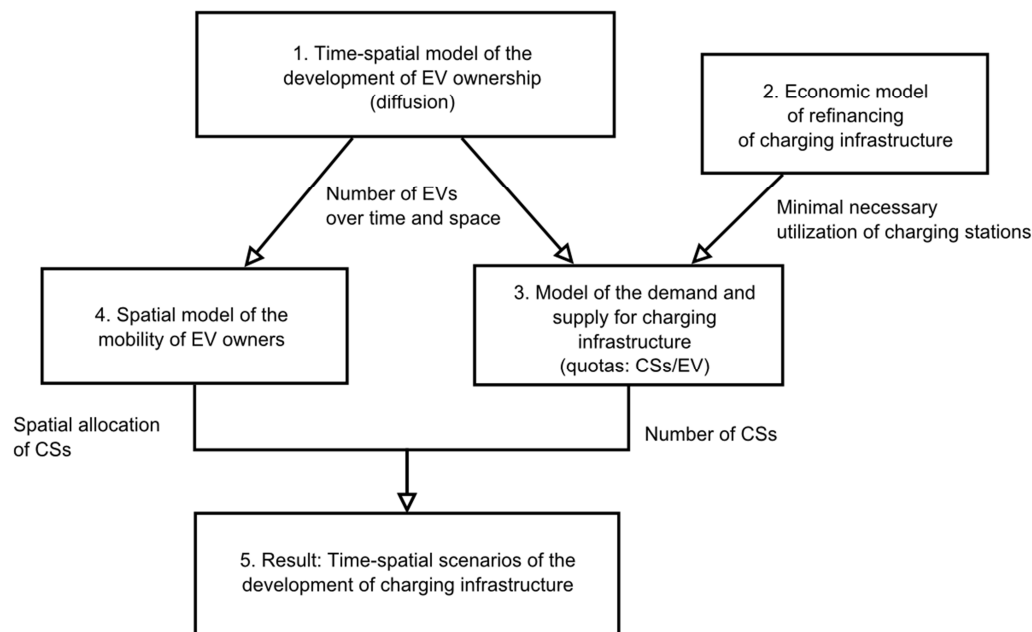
1. Time-spatial model of the development of EV ownership (diffusion)

2. Economic model of refinancing of charging infrastructure

Number of EVs over time and space

Minimal necessary utilization of charging stations

4. Spatial model of the mobility of EV owners

3. Model of the demand and supply for charging infrastructure (quotas: CSs/EV)

Spatial allocation of CSs

Number of CSs

5. Result: Time-spatial scenarios of the development of charging infrastructure